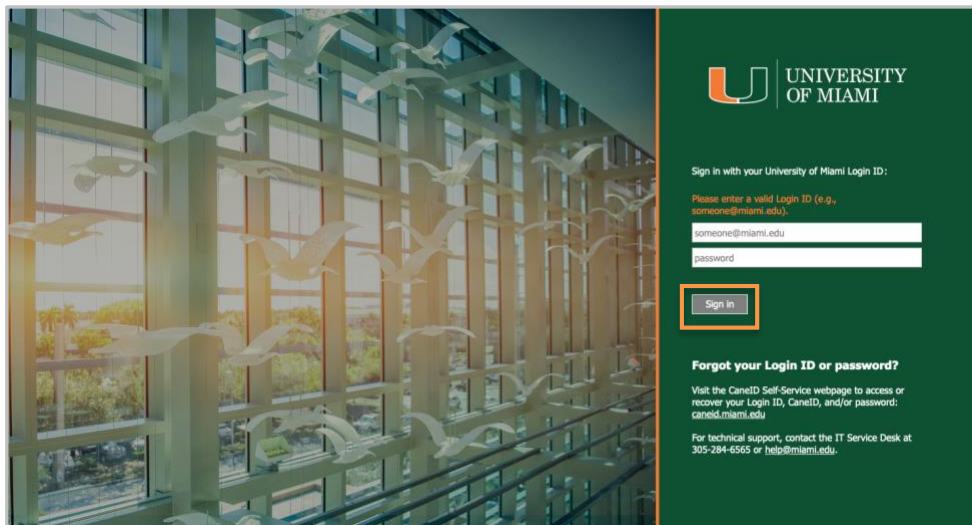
UNIVERSITY OF MIAMI

Sign in with your University of Miami Login ID:

Please enter a valid Login ID (e.g., someone@miami.edu).

someone@miami.edu

password

Sign in

Forgot your Login ID or password?

Visit the CaneID Self-Service webpage to access or recover your Login ID, CaneID, and/or password: caneid.miami.edu

For technical support, contact the IT Service Desk at 305-284-6565 or help@miami.edu.